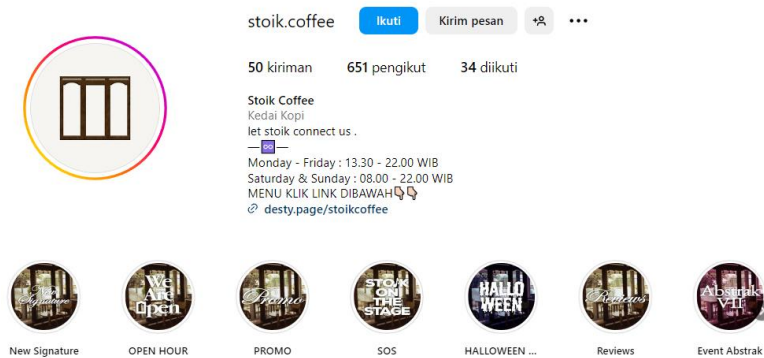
stoik.coffee

Ikuti

Kirim pesan

50 kiriman 651 pengikut 34 diikuti

Stoik Coffee
Kedai Kopi
let stoik connect us .
—🆒—
Monday - Friday : 13.30 - 22.00 WIB
Saturday & Sunday : 08.00 - 22.00 WIB
MENU KLIK LINK DIBAWAH👇👇
desty.page/stoikcoffee

New Signature

We Are Open
OPEN HOUR

Promo
PROMO

STOIK ON THE STAGE
SOS

HALLOWEEN
HALLOWEEN ...

Reviews
Reviews

Abstrak VII
Event Abstrak